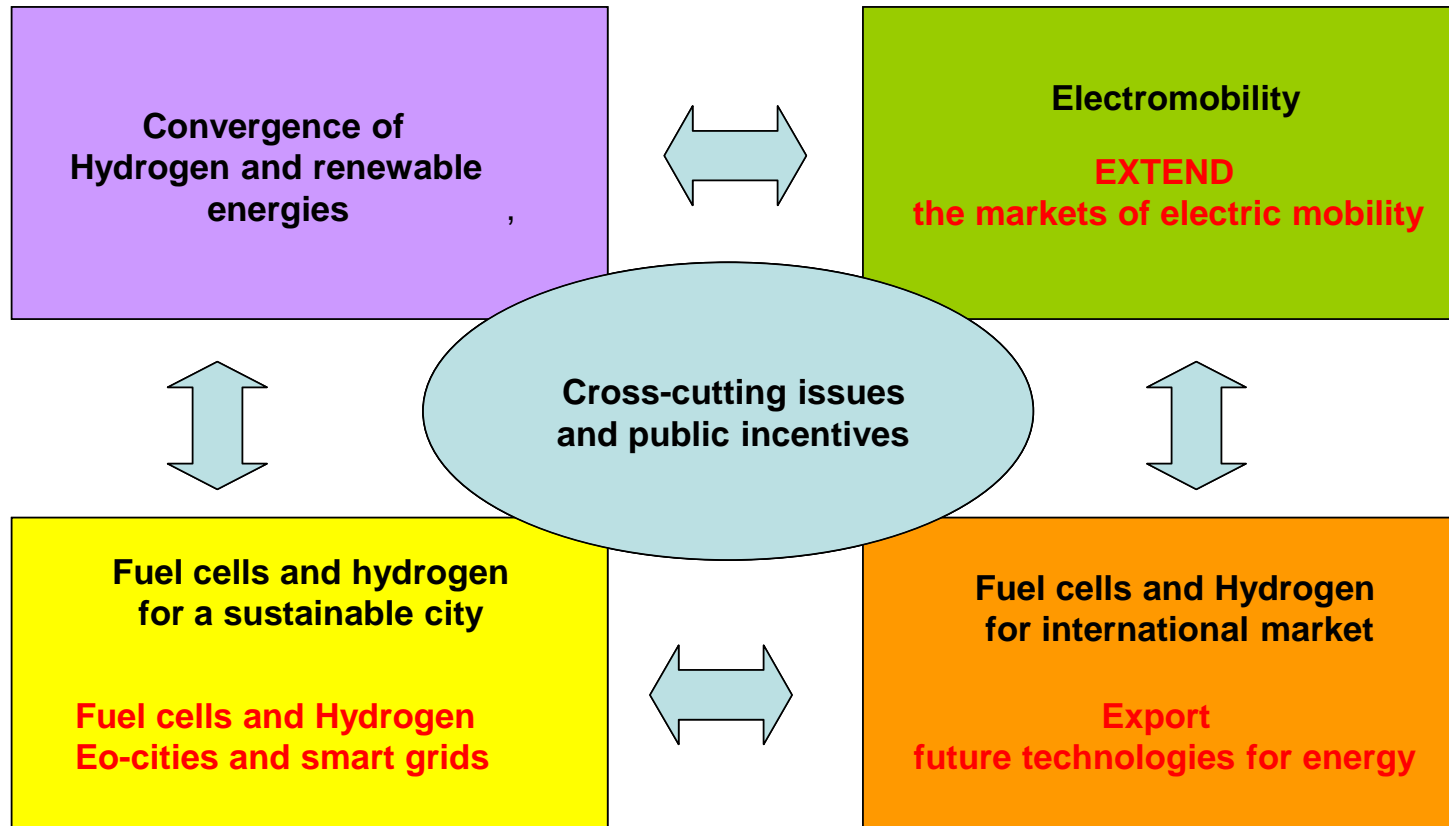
Convergence of Hydrogen and renewable energies ,

Electromobility

EXTEND
the markets of electric mobility

Cross-cutting issues and public incentives

Fuel cells and hydrogen for a sustainable city

Fuel cells and Hydrogen
Eo-cities and smart grids

Fuel cells and Hydrogen for international market

Export
future technologies for energy